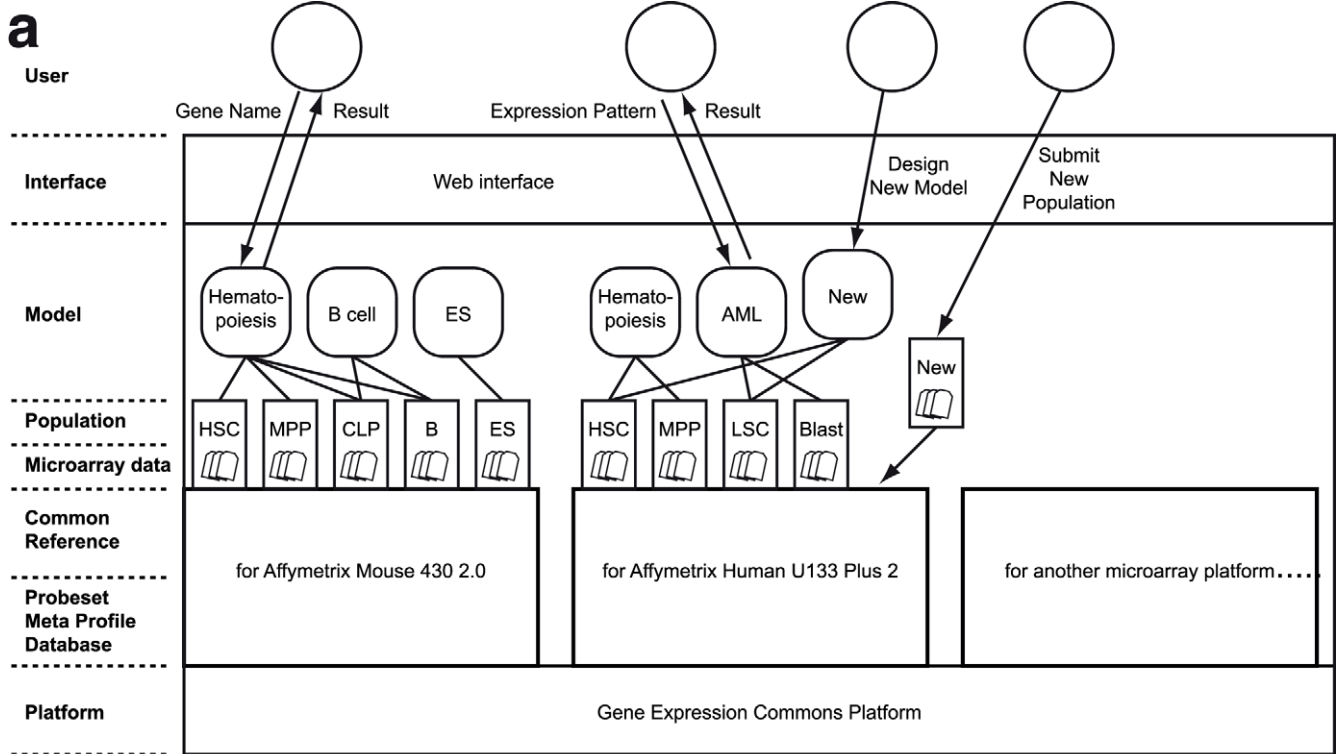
a

User

Gene Name Result

Expression Pattern Result

Design New Model

Submit New Population

Interface

Web interface

Model

Hematopoiesis

B cell

ES

Hematopoiesis

AML

New

New

Population

Microarray data

HSC MPP CLP B ES

HSC MPP LSC Blast

Common Reference

Probeset Meta Profile Database

for Affymetrix Mouse 430 2.0

for Affymetrix Human U133 Plus 2

for another microarray platform....

Platform

Gene Expression Commons Platform